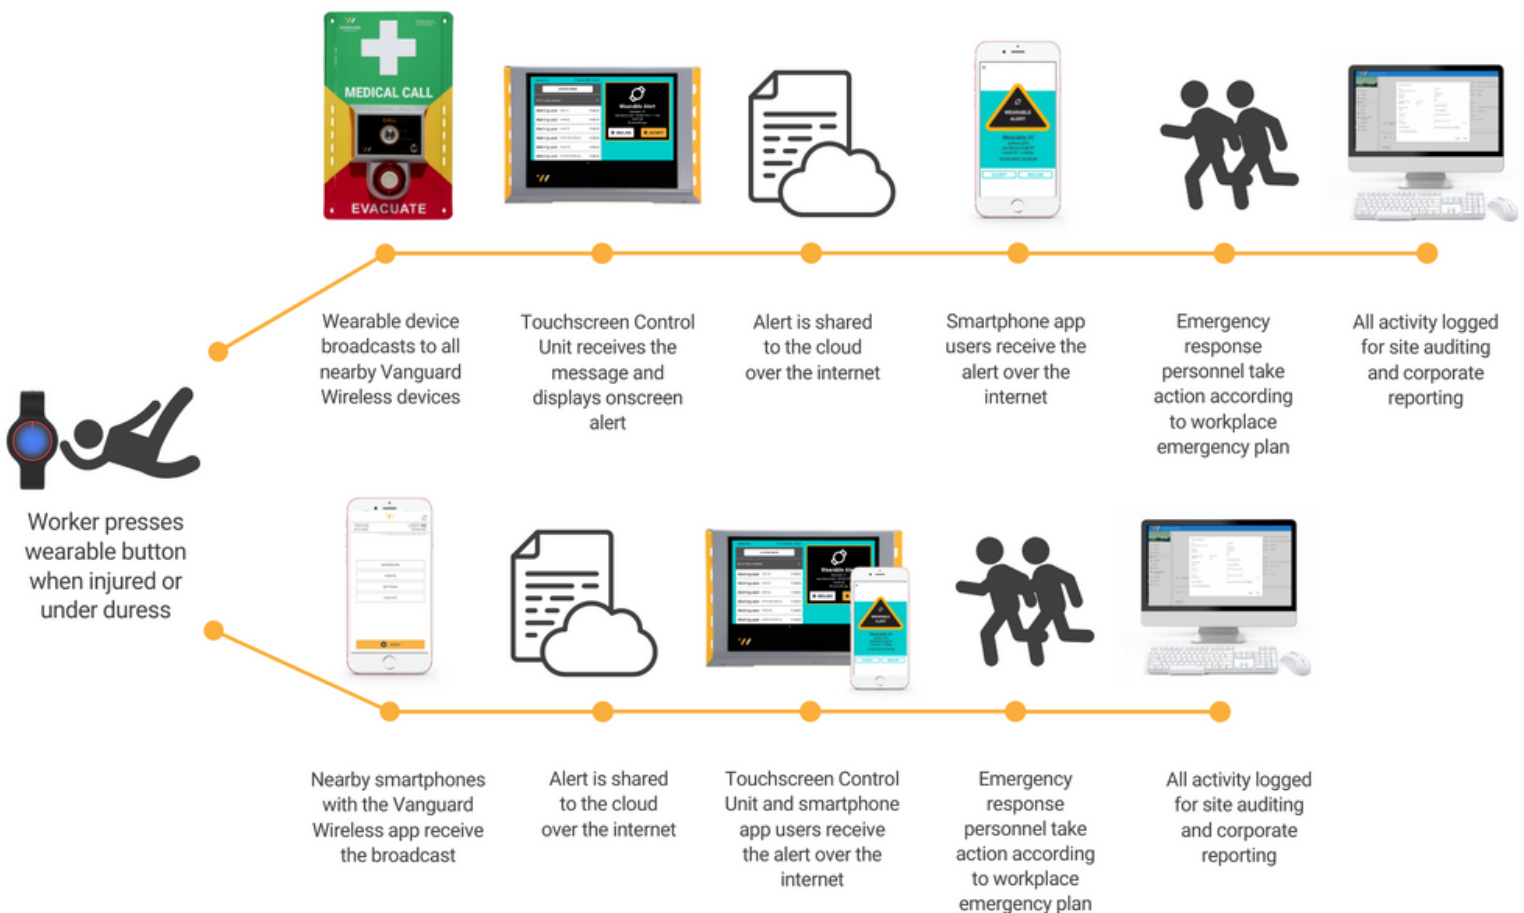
MEDICAL CALL

EVACUATE

Wearable Alert

WEARABLE ALERT

Worker presses wearable button when injured or under duress

Wearable device broadcasts to all nearby Vanguard Wireless devices

Touchscreen Control Unit receives the message and displays onscreen alert

Alert is shared to the cloud over the internet

Smartphone app users receive the alert over the internet

Emergency response personnel take action according to workplace emergency plan

All activity logged for site auditing and corporate reporting

Nearby smartphones with the Vanguard Wireless app receive the broadcast

Alert is shared to the cloud over the internet

Touchscreen Control Unit and smartphone app users receive the alert over the internet

Emergency response personnel take action according to workplace emergency plan

All activity logged for site auditing and corporate reporting